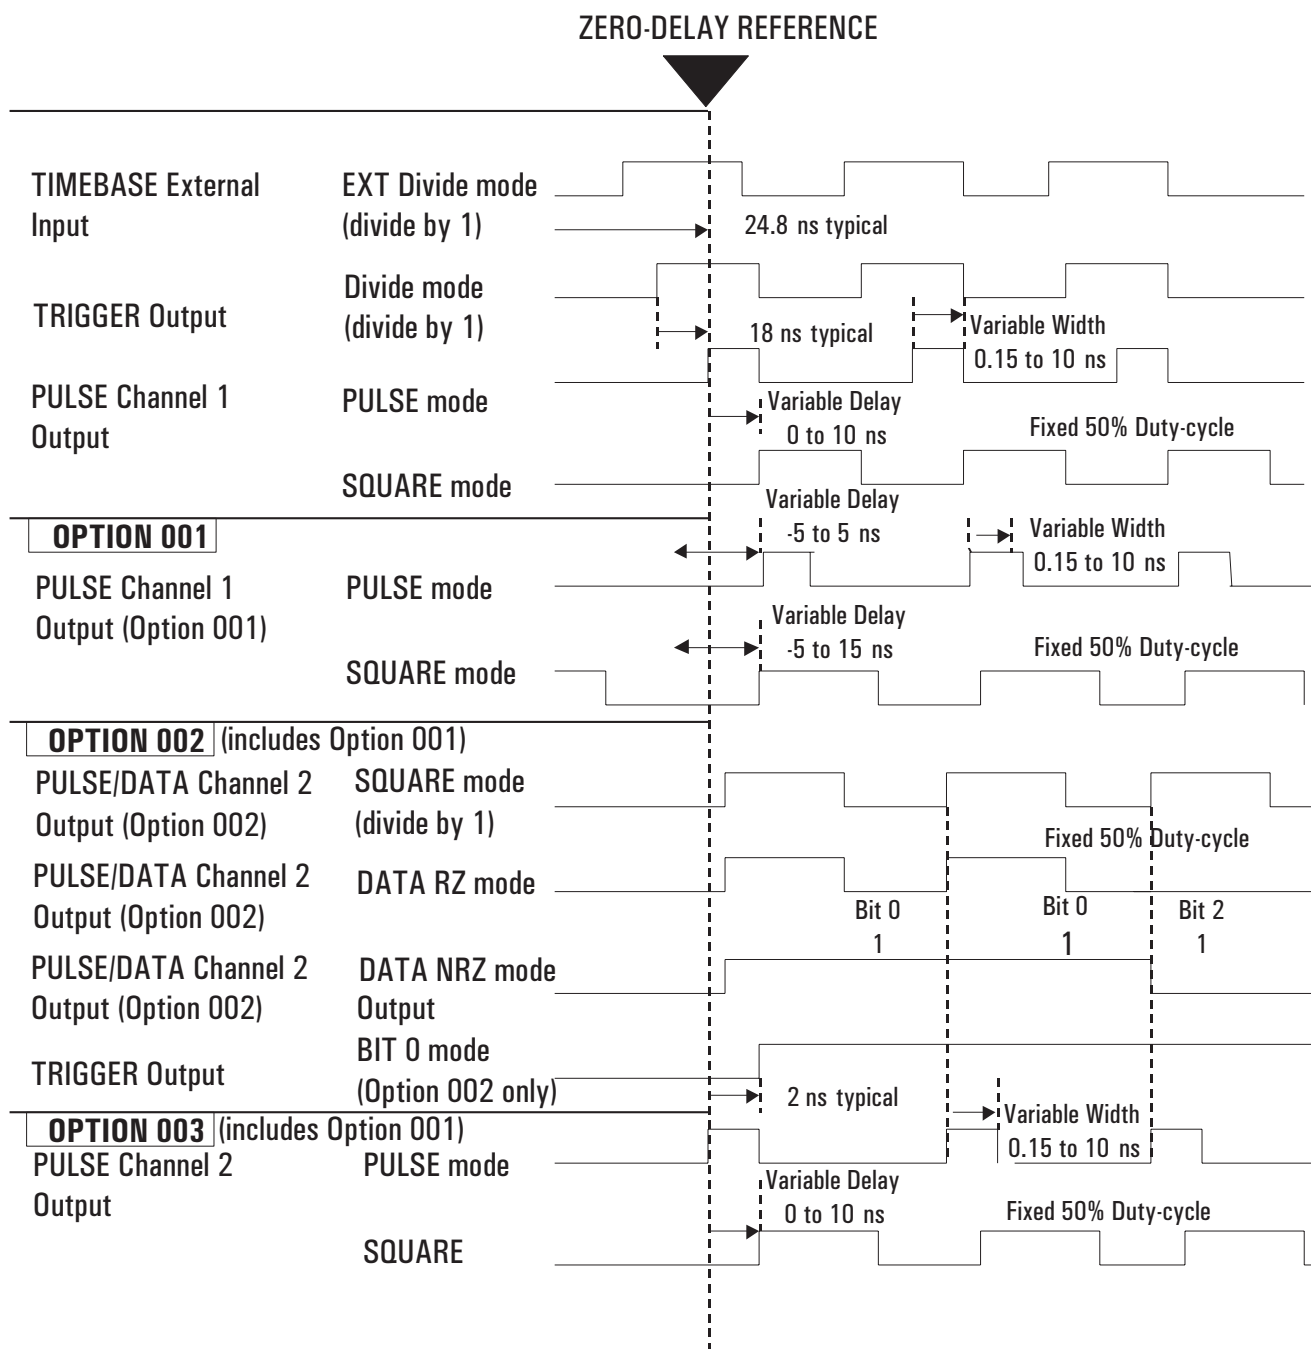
ZERO-DELAY REFERENCE

TIMEBASE External Input
EXT Divide mode (divide by 1)
24.8 ns typical

TRIGGER Output
Divide mode (divide by 1)
18 ns typical
Variable Width 0.15 to 10 ns

PULSE Channel 1 Output
PULSE mode
Variable Delay 0 to 10 ns
Fixed 50% Duty-cycle
SQUARE mode

OPTION 001
Variable Delay -5 to 5 ns
Variable Width 0.15 to 10 ns
PULSE Channel 1 Output (Option 001)
PULSE mode
Variable Delay -5 to 15 ns
Fixed 50% Duty-cycle
SQUARE mode

OPTION 002 (includes Option 001)
PULSE/DATA Channel 2 Output (Option 002)
SQUARE mode (divide by 1)
Fixed 50% Duty-cycle
PULSE/DATA Channel 2 Output (Option 002)
DATA RZ mode
Bit 0
1
Bit 0
1
Bit 2
1
PULSE/DATA Channel 2 Output (Option 002)
DATA NRZ mode Output
TRIGGER Output
BIT 0 mode (Option 002 only)
2 ns typical
Variable Width 0.15 to 10 ns

OPTION 003 (includes Option 001)
PULSE Channel 2 Output
PULSE mode
Variable Delay 0 to 10 ns
Fixed 50% Duty-cycle
SQUARE